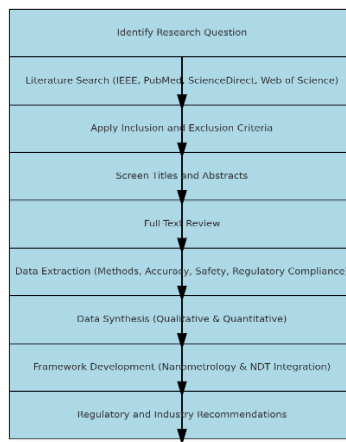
Identify Research Question

Literature Search (IEEE, PubMed, ScienceDirect, Web of Science)

Apply Inclusion and Exclusion Criteria

Screen Titles and Abstracts

Full Text Review

Data Extraction (Methods, Accuracy, Safety, Regulatory Compliance)

Data Synthesis (Qualitative & Quantitative)

Framework Development (Nanometrology & NDT Integration)

Regulatory and Industry Recommendations